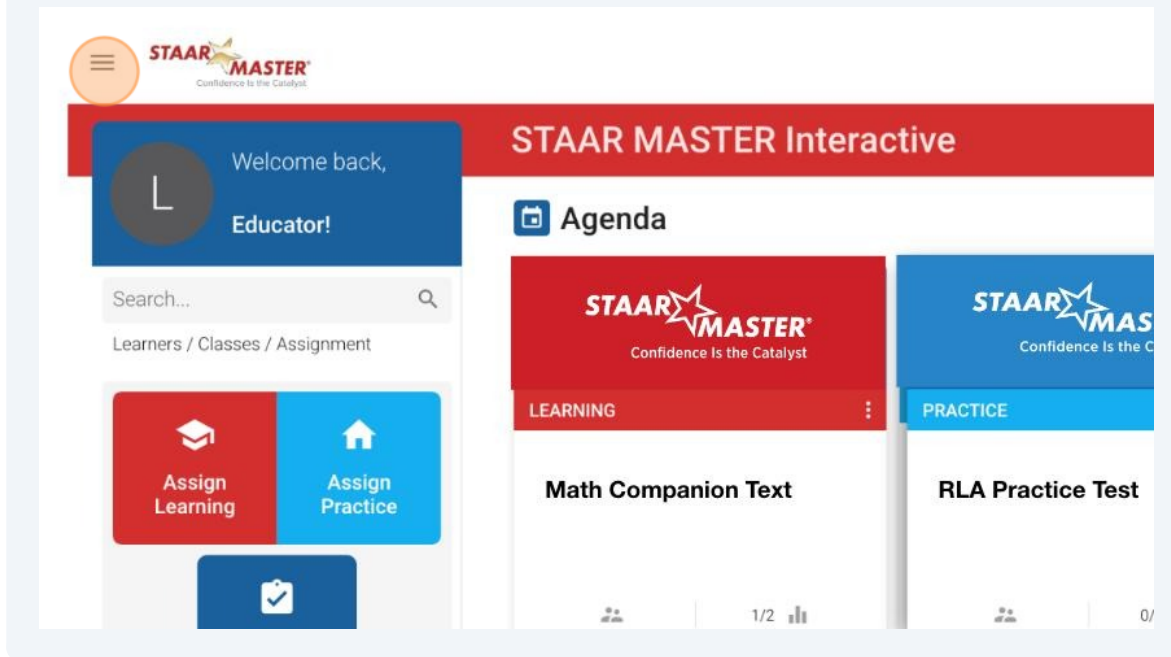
STAAR MASTER®
Confidence Is the Catalyst

STAAR MASTER Interactive

L
Welcome back,
Educator!

Search...

Learners / Classes / Assignment

Assign Learning

Assign Practice

Agenda

STAAR MASTER®
Confidence Is the Catalyst

LEARNING

Math Companion Text

1/2

STAAR MAS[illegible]
Confidence Is the C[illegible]

PRACTICE

RLA Practice Test

0/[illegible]